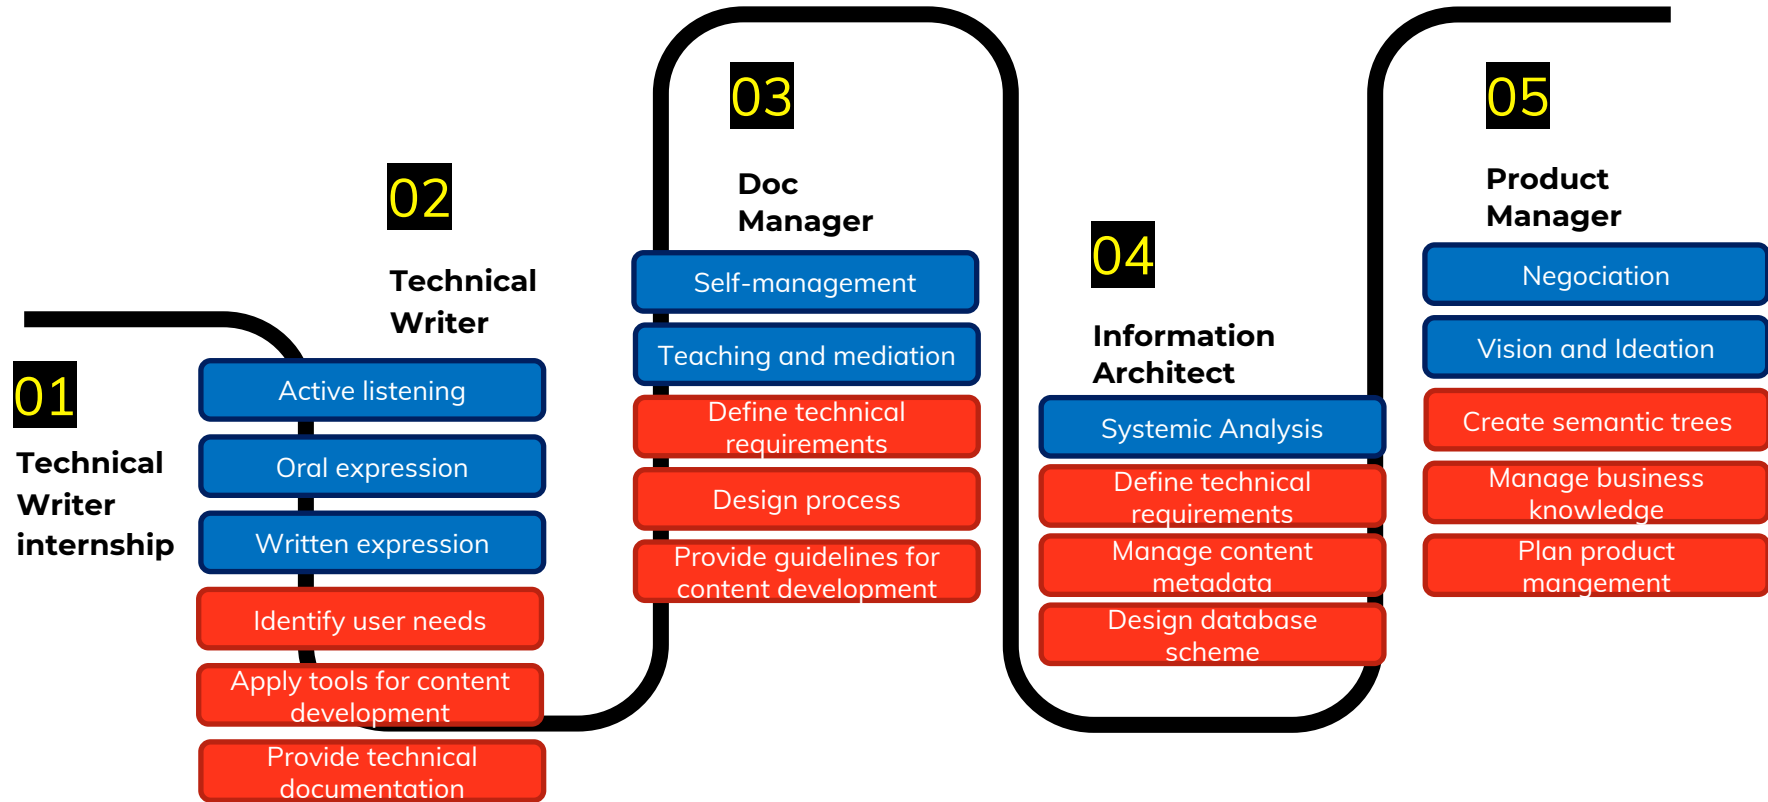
01

Technical Writer internship

02

Technical Writer

Active listening

Oral expression

Written expression

Identify user needs

Apply tools for content development

Provide technical documentation

03

Doc Manager

Self-management

Teaching and mediation

Define technical requirements

Design process

Provide guidelines for content development

04

Information Architect

Systemic Analysis

Define technical requirements

Manage content metadata

Design database scheme

05

Product Manager

Negociation

Vision and Ideation

Create semantic trees

Manage business knowledge

Plan product mangement